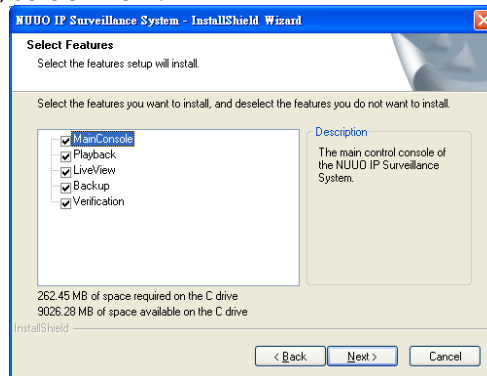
NUUO IP Surveillance System - InstallShield Wizard

Select Features
Select the features setup will install.

Select the features you want to install, and deselect the features you do not want to install.

MainConsole
Playback
LiveView
Backup
Verification

Description
The main control console of the NUUO IP Surveillance System.

262.45 MB of space required on the C drive
9026.28 MB of space available on the C drive

InstallShield

< Back
Next >
Cancel